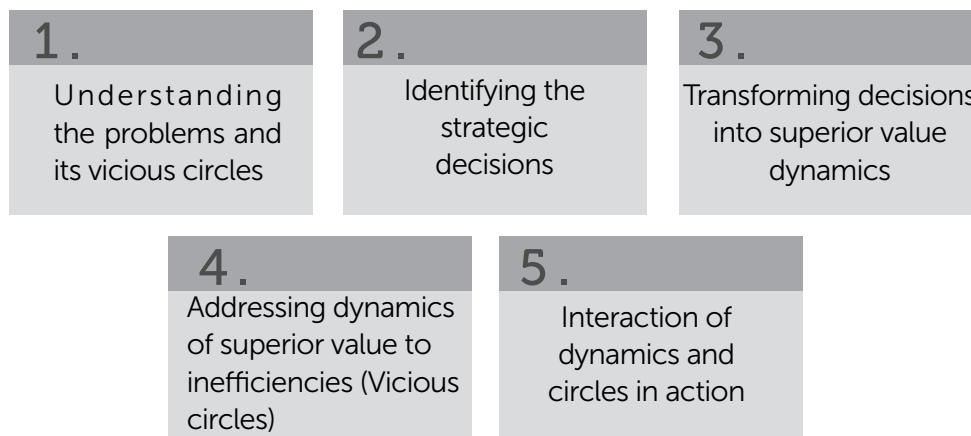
1.

Understanding the problems and its vicious circles

2.

Identifying the strategic decisions

3.

Transforming decisions into superior value dynamics

4.

Addressing dynamics of superior value to inefficiencies (Vicious circles)

5.

Interaction of dynamics and circles in action